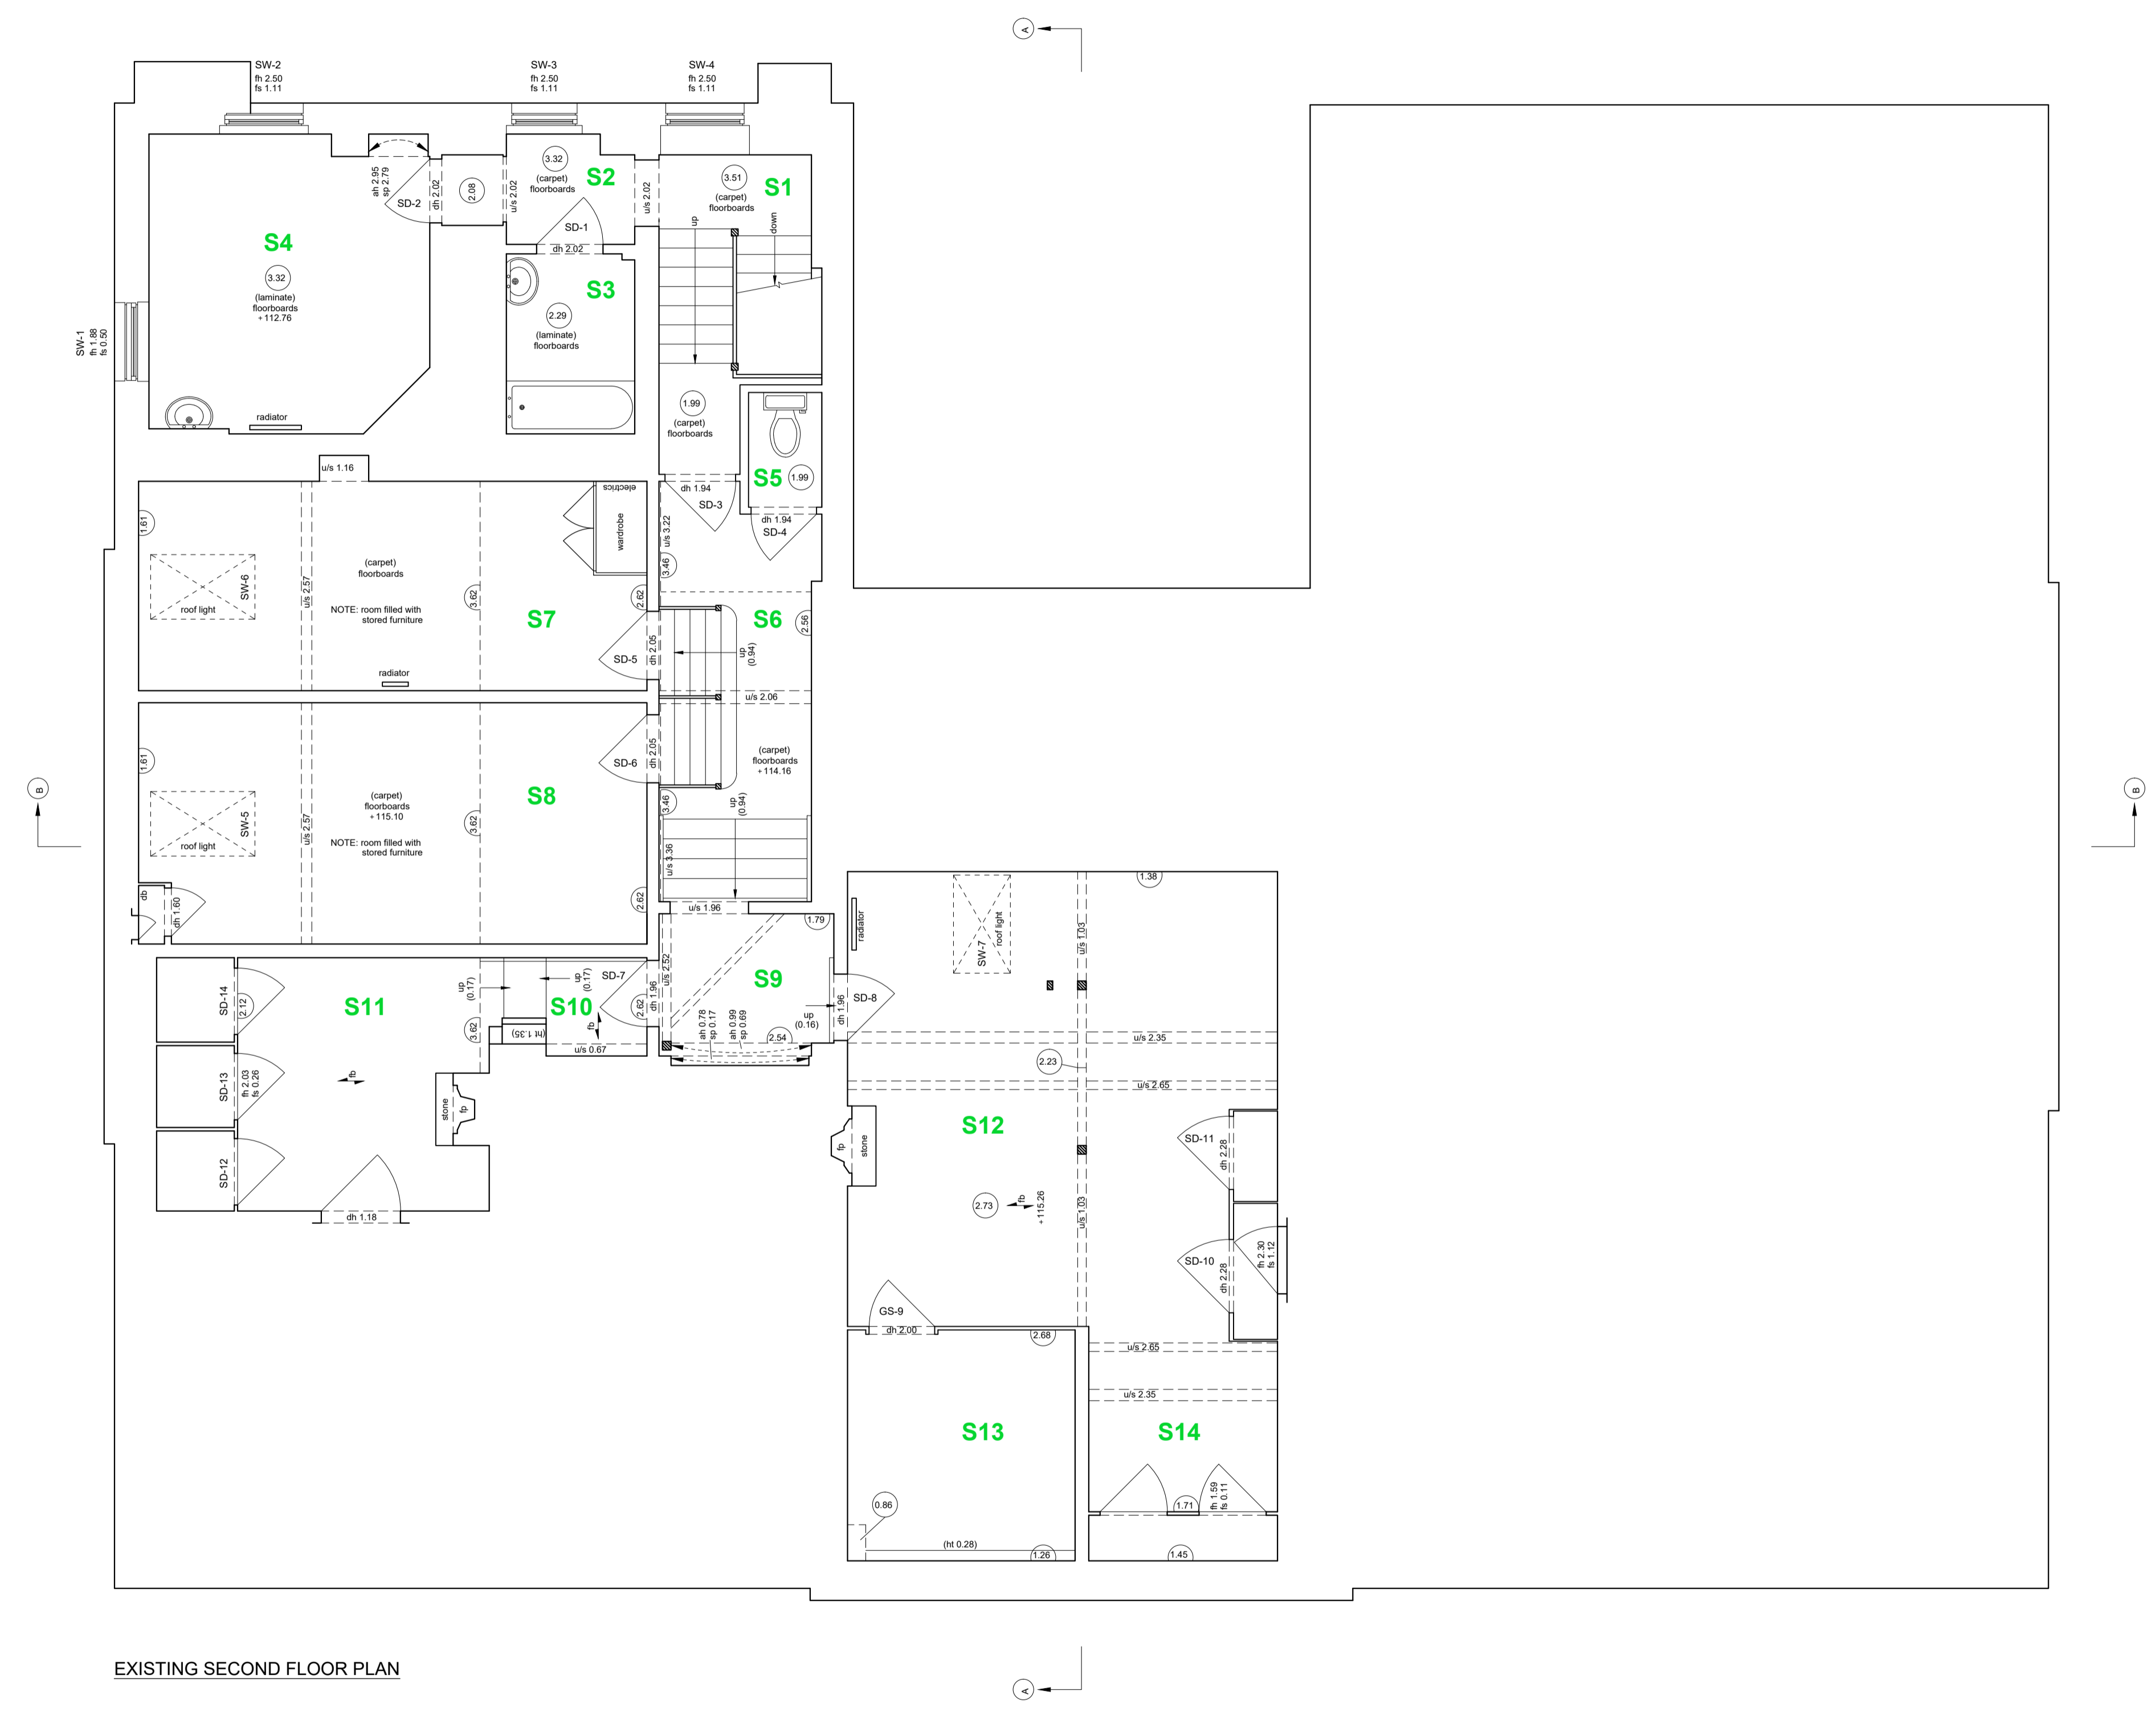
A

SW-2
fh 2.50
fs 1.11

SW-3
fh 2.50
fs 1.11

SW-4
fh 2.50
fs 1.11

SW-1
fh 1.88
fs 0.50

ah 2.95
sp 2.79
SD-2
dh 2.02
2.08
u/s 2.02
3.32
(carpet)
floorboards
S2
SD-1
dh 2.02
u/s 2.02
3.51
(carpet)
floorboards
S1
up
down

S4
3.32
(laminate)
floorboards
+ 112.76
radiator

S3
2.29
(laminate)
floorboards

1.99
(carpet)
floorboards

S5
1.99
dh 1.94
SD-3
dh 1.94
SD-4

u/s 1.16
electrics
wardrobe
1.61
SW-6
roof light
u/s 2.57
(carpet)
floorboards
NOTE: room filled with stored furniture
radiator
3.62
S7
2.62
SD-5
dh 2.05
u/s 3.22
3.46
S6
2.56
up
(0.94)
u/s 2.06

1.61
SW-5
roof light
u/s 2.57
(carpet)
floorboards
+ 115.10
NOTE: room filled with stored furniture
3.62
S8
2.62
SD-6
dh 2.05
(carpet)
floorboards
+ 114.16
3.46
up
(0.94)
u/s 3.36
db
dh 1.60
u/s 1.96

1.79
S9
ah 0.78
sp 0.17
ah 0.99
sp 0.69
2.54
up
(0.16)
dh 1.96
SD-8
radiator
SW-7
roof light
u/s 1.03
1.38

SD-14
2.12
S11
up
(0.17)
up
(0.17)
SD-7
S10
3.62
(ht 1.35)
fb
u/s 0.67
2.62
dh 1.96
u/s 2.52
SD-13
fh 2.03
fs 0.26
fb
stone
fp
SD-12
dh 1.18

u/s 2.35
2.23
u/s 2.65
fp
stone
S12
SD-11
dh 2.28
2.73
fb
+ 115.26
u/s 1.03
SD-10
dh 2.28
fh 2.30
fs 1.12
GS-9
dh 2.00
2.68
u/s 2.65
u/s 2.35

S13
0.86
(ht 0.28)
1.26
S14
1.71
fh 1.59
fs 0.11
1.45

B
B

EXISTING SECOND FLOOR PLAN

A